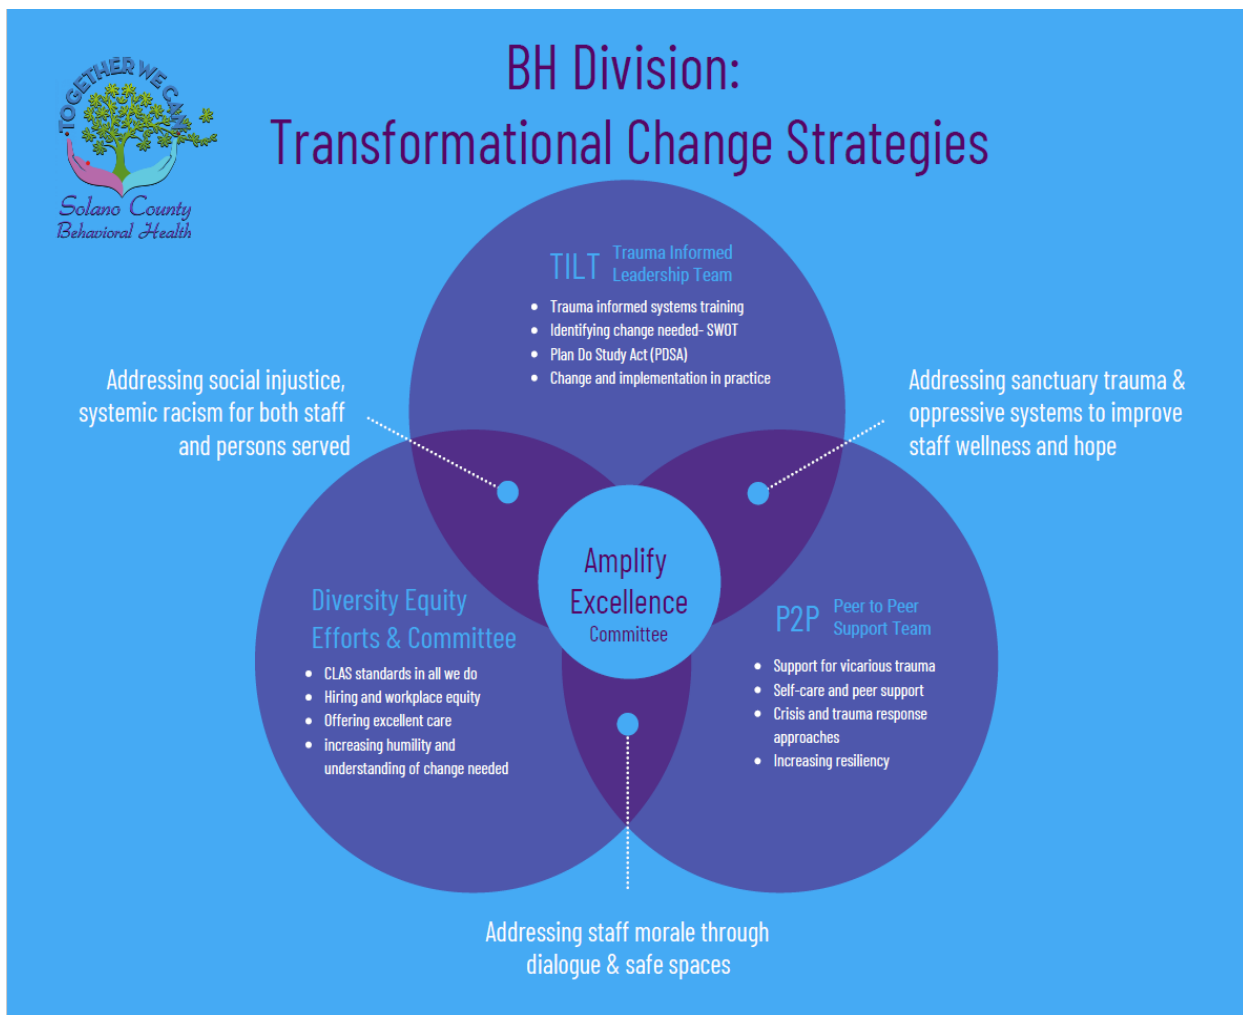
TOGETHER WE CAN
Solano County
Behavioral Health

BH Division:
Transformational Change Strategies

TILT Trauma Informed Leadership Team

- Trauma informed systems training
- Identifying change needed- SWOT
- Plan Do Study Act (PDSA)
- Change and implementation in practice

Addressing social injustice, systemic racism for both staff and persons served

Addressing sanctuary trauma & oppressive systems to improve staff wellness and hope

Amplify Excellence Committee

Diversity Equity Efforts & Committee

- CLAS standards in all we do
- Hiring and workplace equity
- Offering excellent care
- increasing humility and understanding of change needed

P2P Peer to Peer Support Team

- Support for vicarious trauma
- Self-care and peer support
- Crisis and trauma response approaches
- Increasing resiliency

Addressing staff morale through dialogue & safe spaces